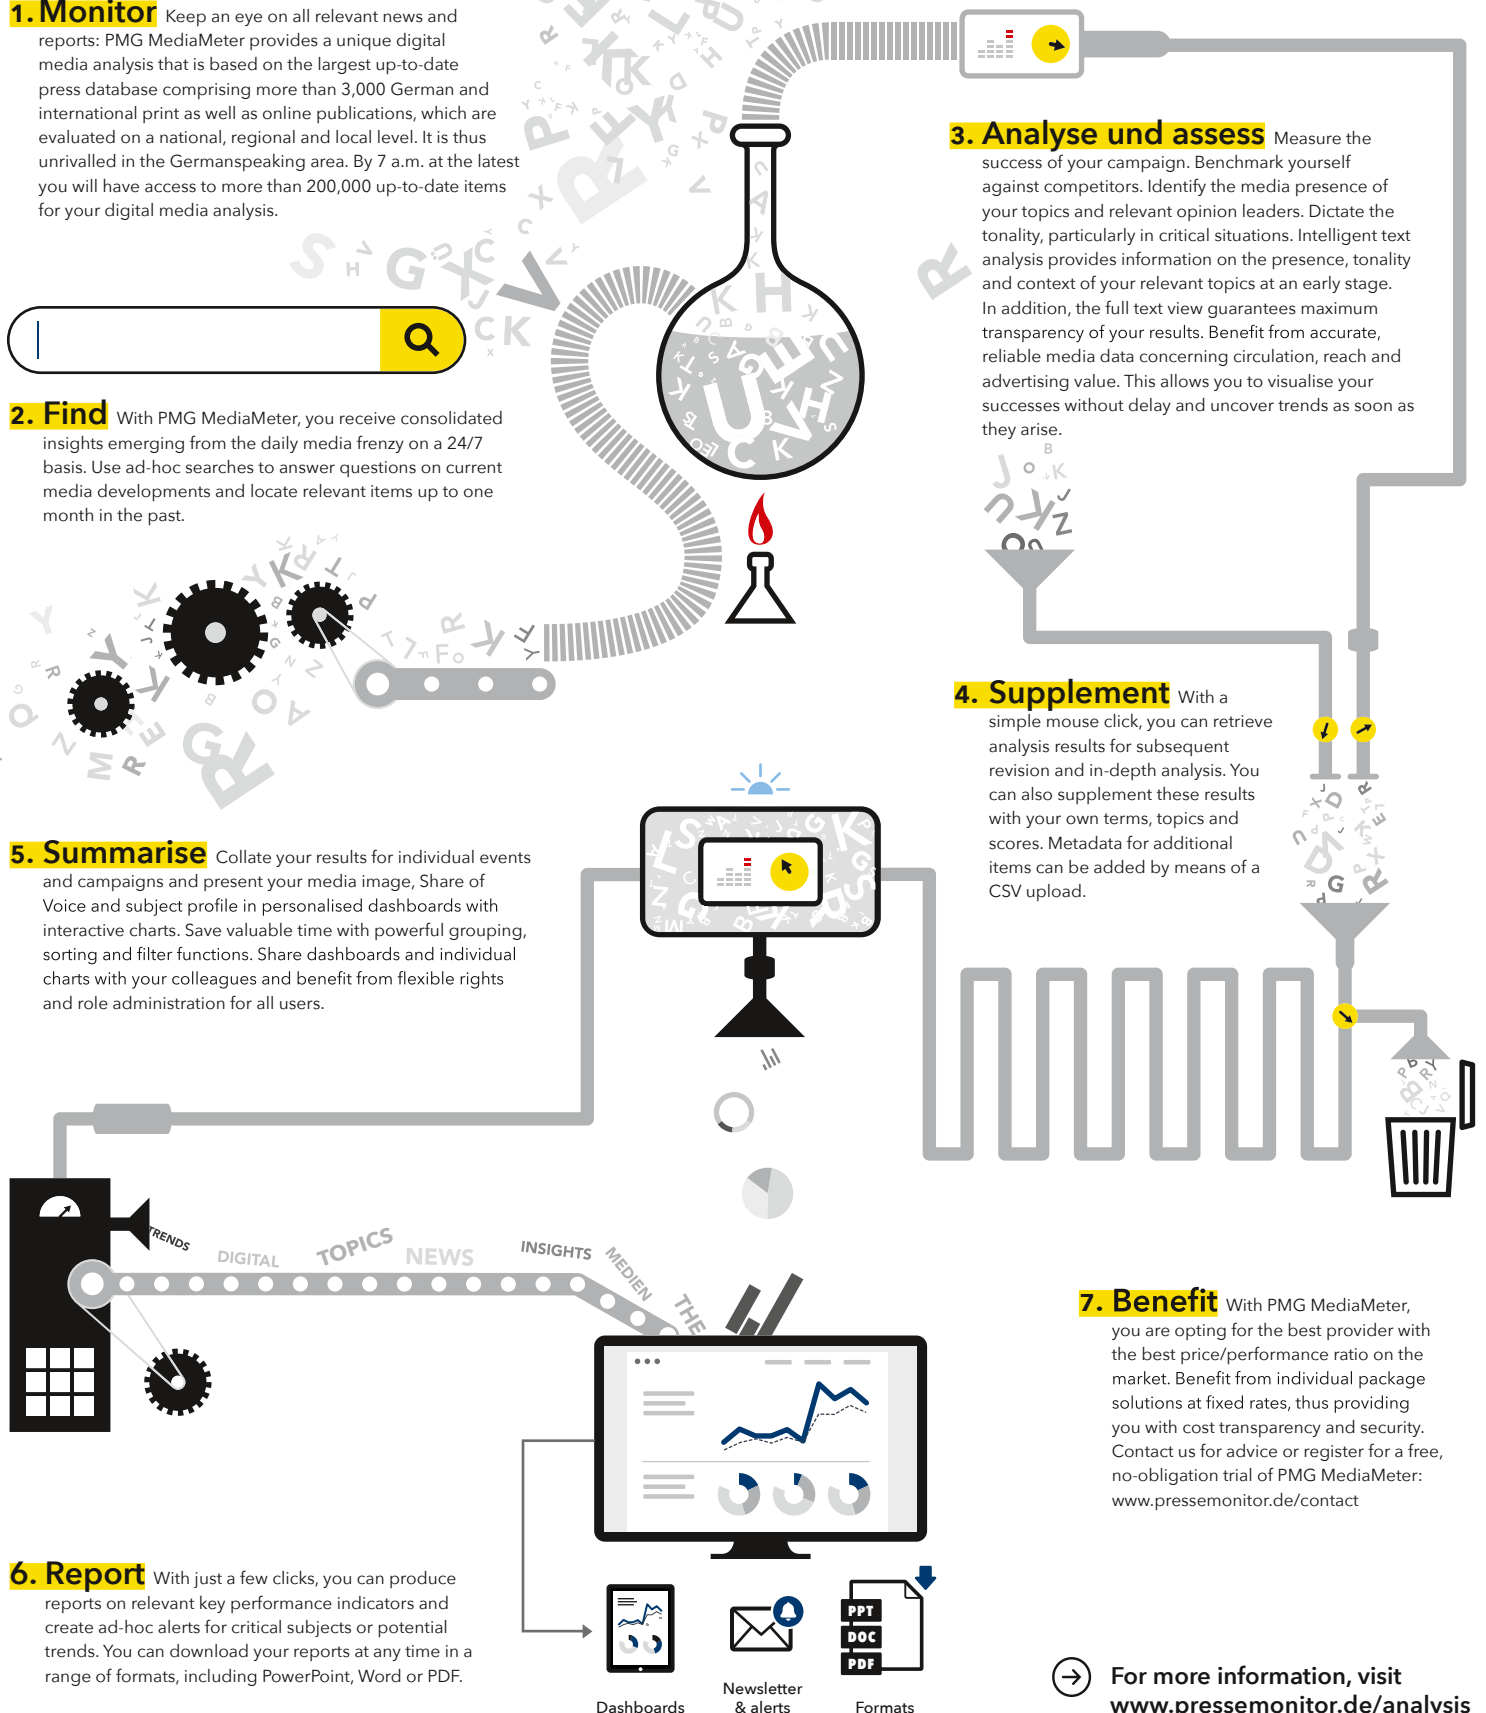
1. Monitor Keep an eye on all relevant news and reports: PMG MediaMeter provides a unique digital media analysis that is based on the largest up-to-date press database comprising more than 3,000 German and international print as well as online publications, which are evaluated on a national, regional and local level. It is thus unrivalled in the Germanspeaking area. By 7 a.m. at the latest you will have access to more than 200,000 up-to-date items for your digital media analysis.

3. Analyse und assess Measure the success of your campaign. Benchmark yourself against competitors. Identify the media presence of your topics and relevant opinion leaders. Dictate the tonality, particularly in critical situations. Intelligent text analysis provides information on the presence, tonality and context of your relevant topics at an early stage. In addition, the full text view guarantees maximum transparency of your results. Benefit from accurate, reliable media data concerning circulation, reach and advertising value. This allows you to visualise your successes without delay and uncover trends as soon as they arise.

2. Find With PMG MediaMeter, you receive consolidated insights emerging from the daily media frenzy on a 24/7 basis. Use ad-hoc searches to answer questions on current media developments and locate relevant items up to one month in the past.

4. Supplement With a simple mouse click, you can retrieve analysis results for subsequent revision and in-depth analysis. You can also supplement these results with your own terms, topics and scores. Metadata for additional items can be added by means of a CSV upload.

5. Summarise Collate your results for individual events and campaigns and present your media image, Share of Voice and subject profile in personalised dashboards with interactive charts. Save valuable time with powerful grouping, sorting and filter functions. Share dashboards and individual charts with your colleagues and benefit from flexible rights and role administration for all users.

TRENDS DIGITAL TOPICS NEWS INSIGHTS MEDIEN THE

7. Benefit With PMG MediaMeter, you are opting for the best provider with the best price/performance ratio on the market. Benefit from individual package solutions at fixed rates, thus providing you with cost transparency and security. Contact us for advice or register for a free, no-obligation trial of PMG MediaMeter: www.pressemonitor.de/contact

6. Report With just a few clicks, you can produce reports on relevant key performance indicators and create ad-hoc alerts for critical subjects or potential trends. You can download your reports at any time in a range of formats, including PowerPoint, Word or PDF.

PPT DOC PDF

Dashboards Newsletter & alerts Formats

For more information, visit www.pressemonitor.de/analysis